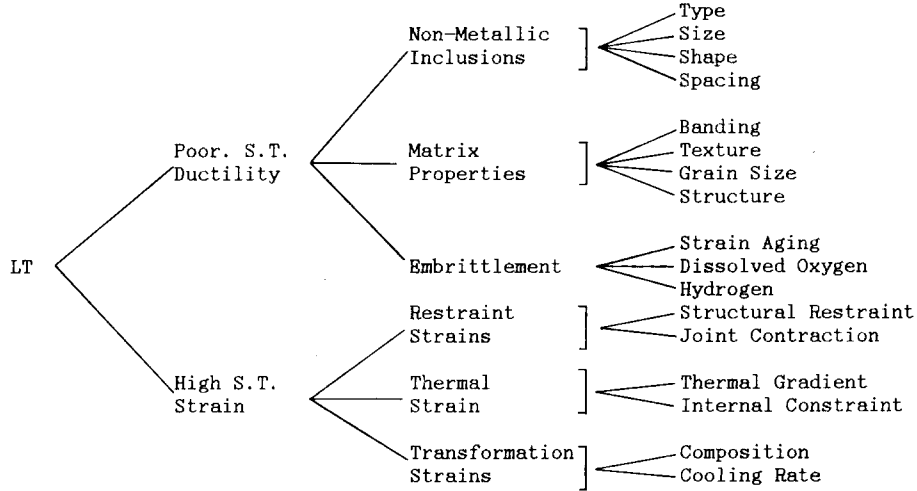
LT

Poor. S.T. Ductility

Non-Metallic Inclusions

Type
Size
Shape
Spacing

Matrix Properties

Banding
Texture
Grain Size
Structure

Embrittlement

Strain Aging
Dissolved Oxygen
Hydrogen

High S.T. Strain

Restraint Strains

Structural Restraint
Joint Contraction

Thermal Strain

Thermal Gradient
Internal Constraint

Transformation Strains

Composition
Cooling Rate